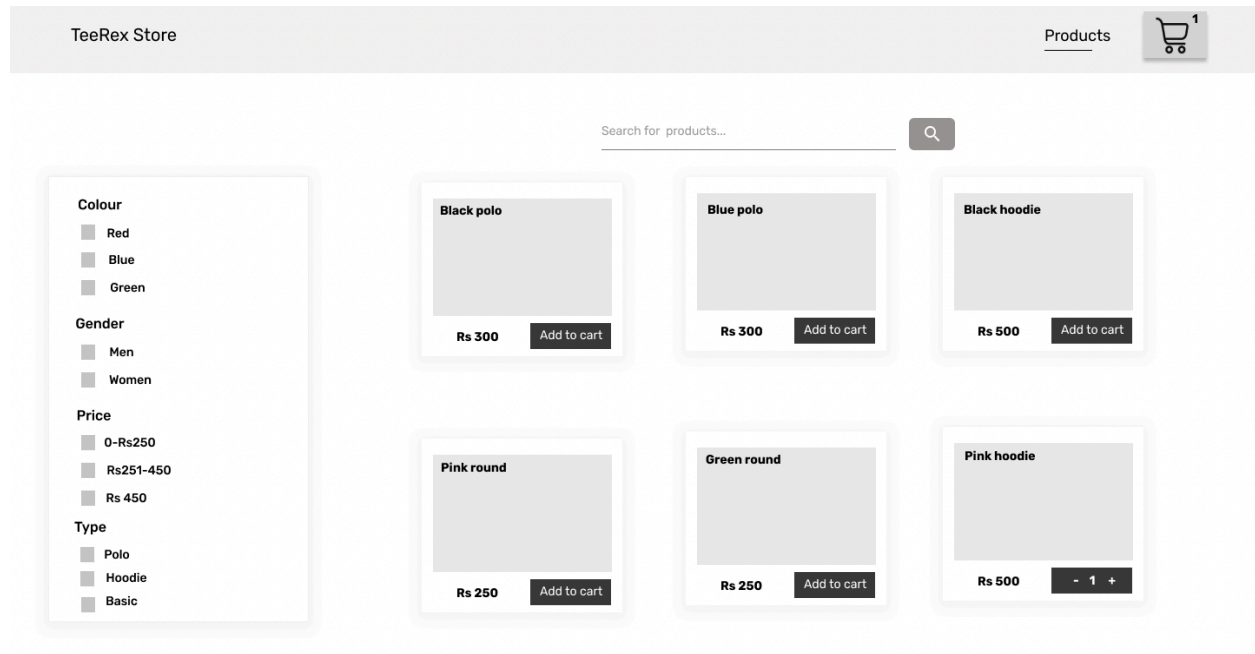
TeeRex Store

Products

1

Search for products...

Colour
Red
Blue
Green

Gender
Men
Women

Price
0-Rs250
Rs251-450
Rs 450

Type
Polo
Hoodie
Basic

Black polo
Rs 300
Add to cart

Blue polo
Rs 300
Add to cart

Black hoodie
Rs 500
Add to cart

Pink round
Rs 250
Add to cart

Green round
Rs 250
Add to cart

Pink hoodie
Rs 500
- 1 +